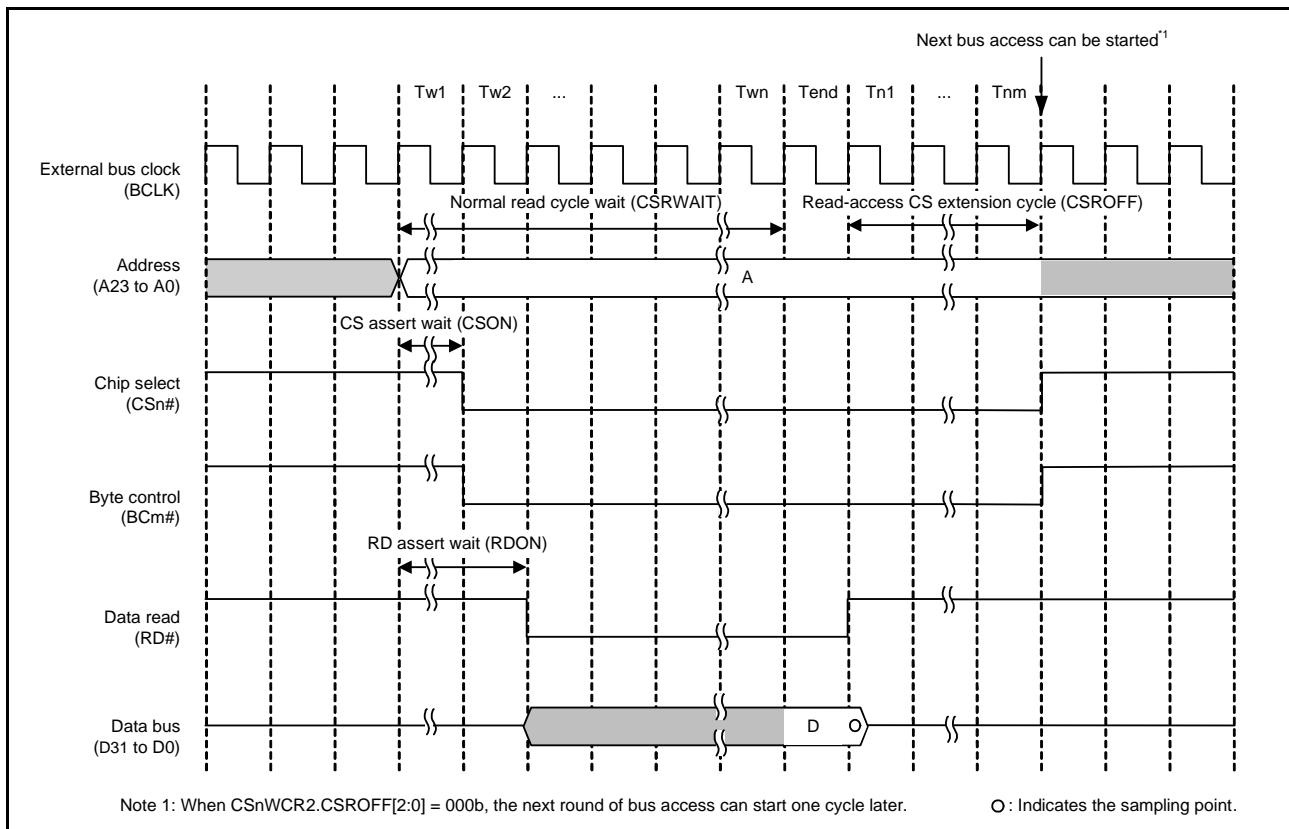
Next bus access can be started*1

Tw1 Tw2 ... Twn Tend Tn1 ... Tnm

External bus clock
(BCLK)

Normal read cycle wait (CSRWAIT)

Read-access CS extension cycle (CSROFF)

Address
(A23 to A0)

A

CS assert wait (CSON)

Chip select
(CSn#)

Byte control
(BCm#)

RD assert wait (RDON)

Data read
(RD#)

Data bus
(D31 to D0)

D

Note 1: When CSnWCR2.CSROFF[2:0] = 000b, the next round of bus access can start one cycle later.

○: Indicates the sampling point.